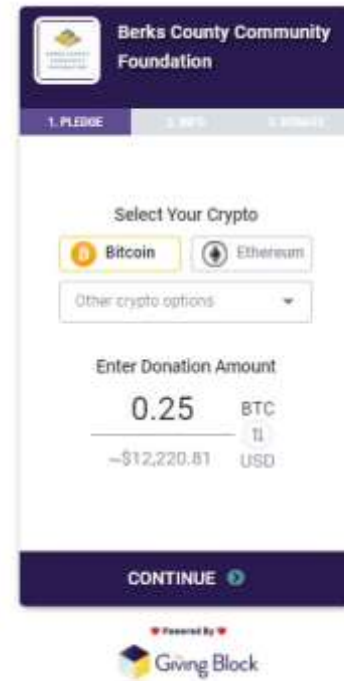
Berks County Community Foundation

1. PLEDGE
2. INFO
3. DONATE

Select Your Crypto

Bitcoin
Ethereum

Other crypto options

Enter Donation Amount

0.25
BTC

~$12,220.81
USD

CONTINUE

Powered By

Giving Block